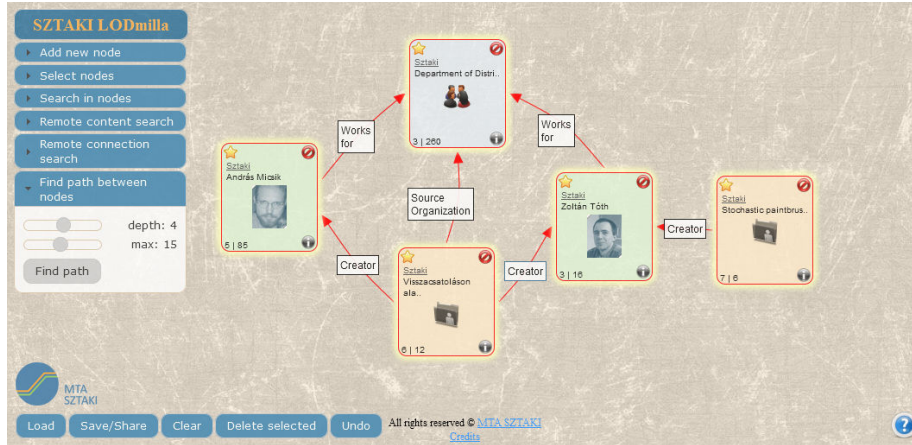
SZTAKI LODmilla

Add new node

Select nodes

Search in nodes

Remote content search

Remote connection search

Find path between nodes

depth: 4

max: 15

Find path

Sztaki
Department of Distri..
3 | 260

Works for

Works for

Sztaki
András Micsik
5 | 85

Source Organization

Sztaki
Zoltán Tóth
3 | 16

Creator

Sztaki
Stochastic paintbrus..
7 | 6

Creator

Creator

Sztaki
Visszacsatoláson ala..
6 | 12

MTA SZTAKI

Load

Save/Share

Clear

Delete selected

Undo

All rights reserved © MTA SZTAKI
Credits

?